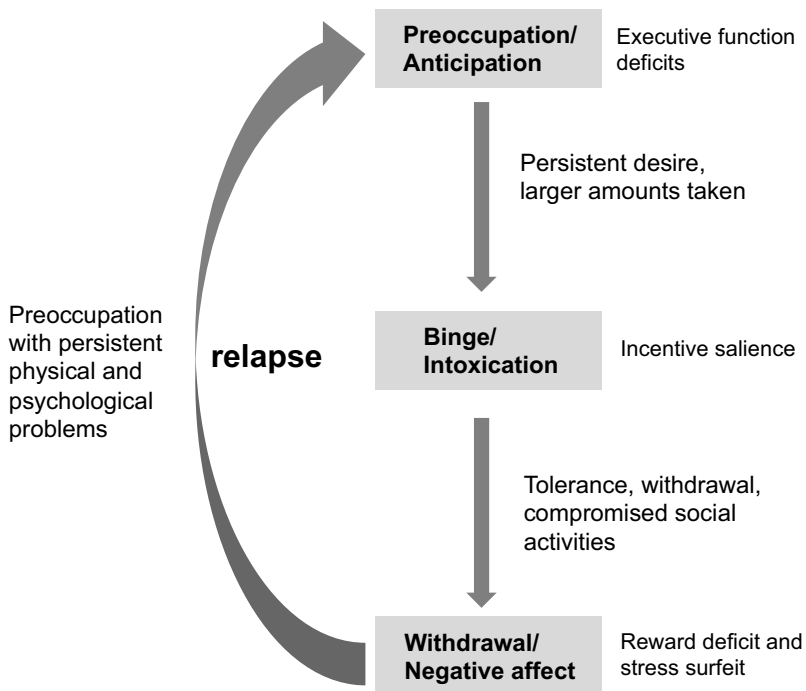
Preoccupation/ Anticipation

Executive function deficits

Persistent desire, larger amounts taken

Preoccupation with persistent physical and psychological problems

relapse

Binge/ Intoxication

Incentive salience

Tolerance, withdrawal, compromised social activities

Withdrawal/ Negative affect

Reward deficit and stress surfeit